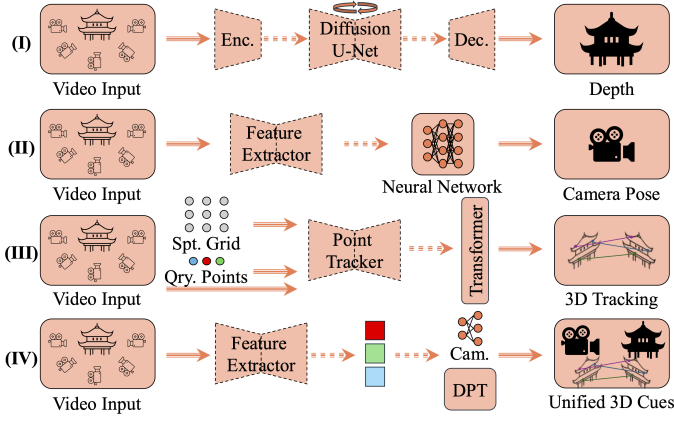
(I)
Video Input
Enc.
Diffusion U-Net
Dec.
Depth

(II)
Video Input
Feature Extractor
Neural Network
Camera Pose

(III)
Video Input
Spt. Grid
Qry. Points
Point Tracker
Transformer
3D Tracking

(IV)
Video Input
Feature Extractor
Cam.
DPT
Unified 3D Cues